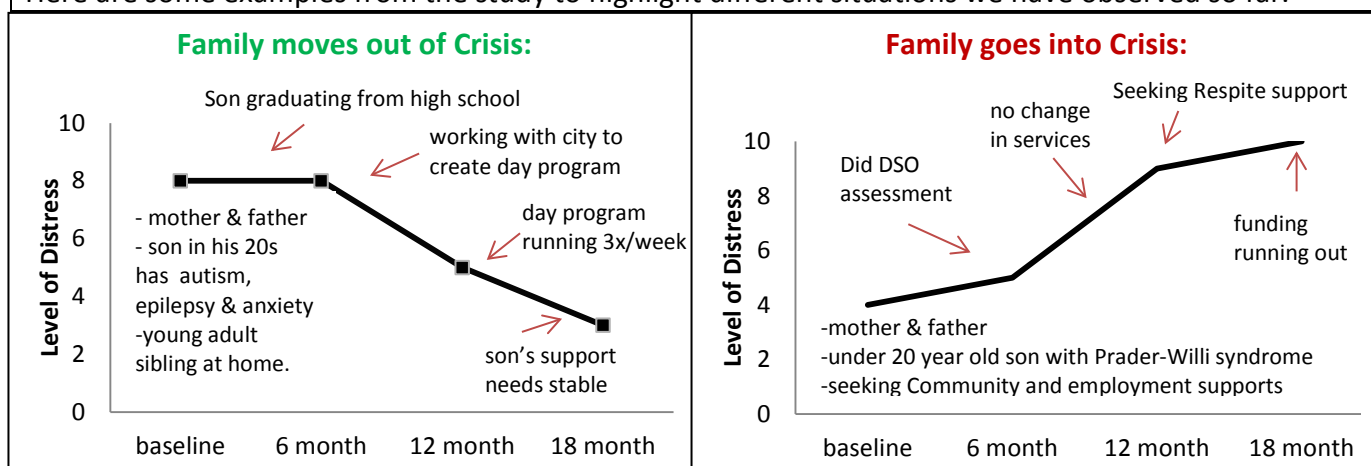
Here are some examples from the study to highlight different situations we have observed so far.

Family moves out of Crisis:

Son graduating from high school

working with city to create day program

day program running 3x/week

son's support needs stable

- mother & father
- son in his 20s has autism, epilepsy & anxiety
-young adult sibling at home.

Level of Distress

10
8
6
4
2
0

baseline 6 month 12 month 18 month

Family goes into Crisis:

Seeking Respite support

no change in services

Did DSO assessment

funding running out

-mother & father
-under 20 year old son with Prader-Willi syndrome
-seeking Community and employment supports

Level of Distress

10
8
6
4
2
0

baseline 6 month 12 month 18 month